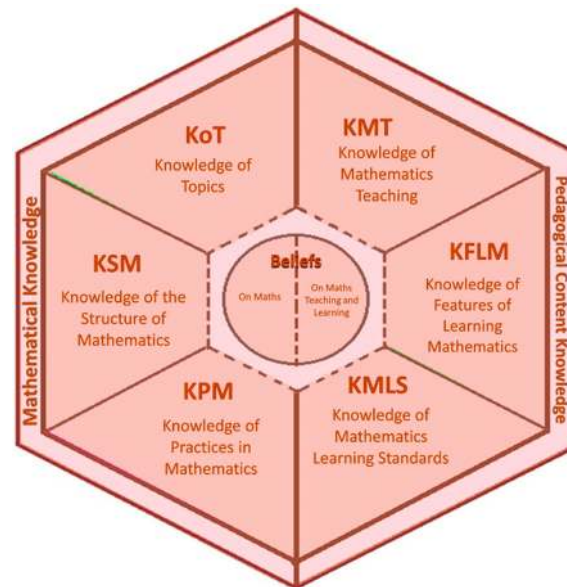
Mathematical Knowledge

KoT
Knowledge of Topics

KSM
Knowledge of the Structure of Mathematics

KPM
Knowledge of Practices in Mathematics

Beliefs
On Maths
On Maths Teaching and Learning

Pedagogical Content Knowledge

KMT
Knowledge of Mathematics Teaching

KFLM
Knowledge of Features of Learning Mathematics

KMLS
Knowledge of Mathematics Learning Standards